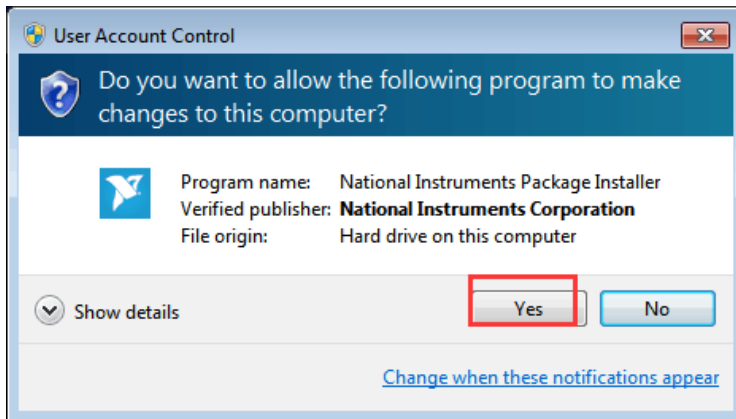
User Account Control

Do you want to allow the following program to make changes to this computer?

Program name: National Instruments Package Installer
Verified publisher: **National Instruments Corporation**
File origin: Hard drive on this computer

Show details

Yes

No

Change when these notifications appear